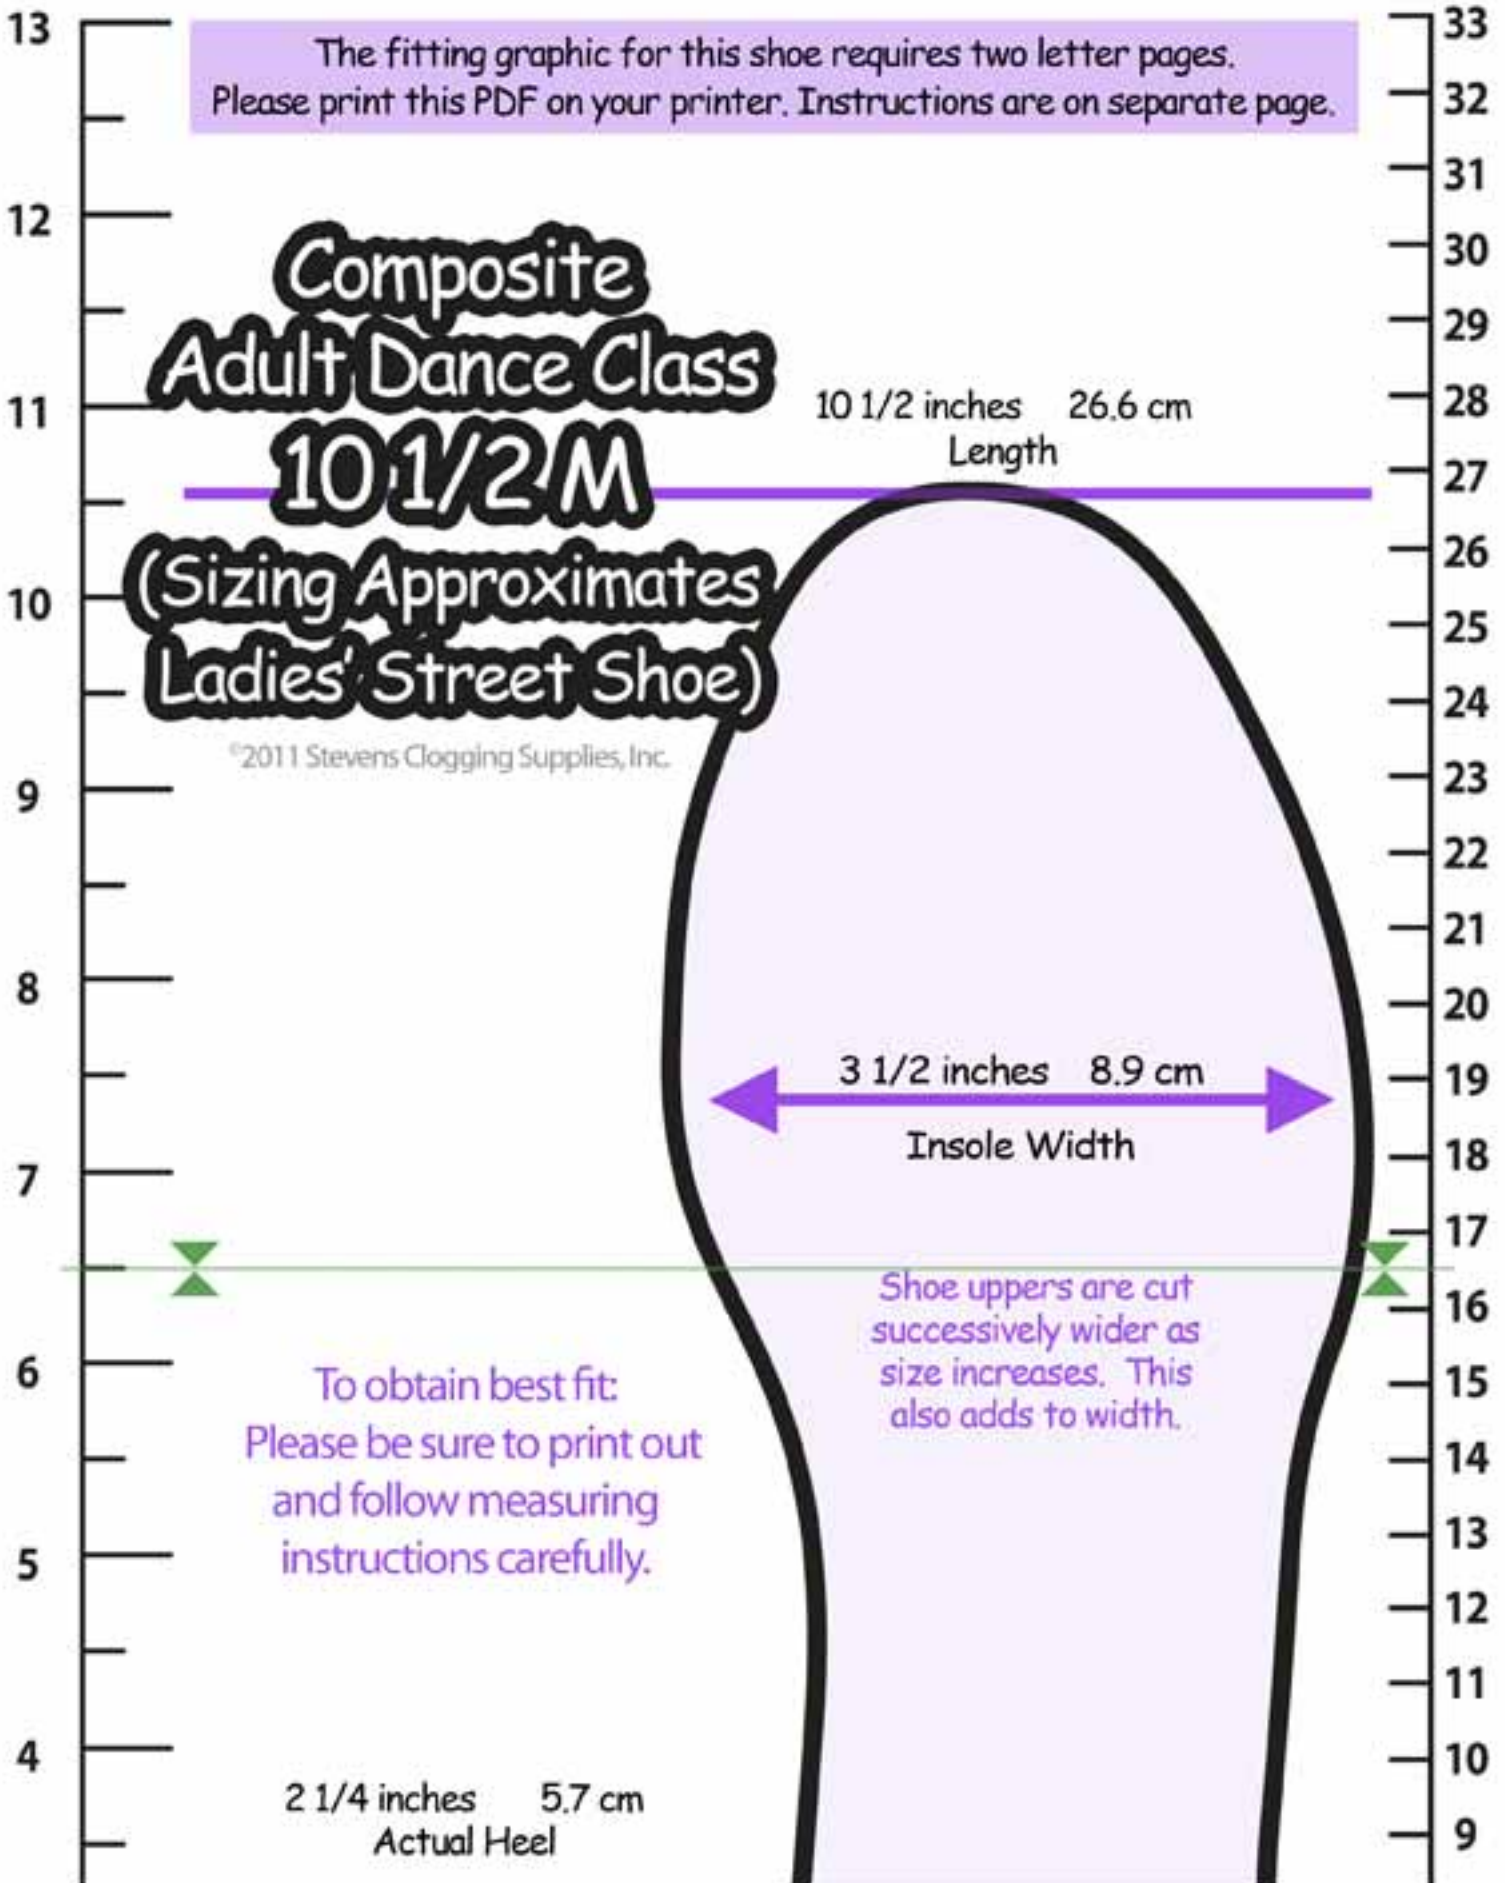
The fitting graphic for this shoe requires two letter pages.
Please print this PDF on your printer. Instructions are on separate page.

Composite
Adult Dance Class
10 1/2 M
(Sizing Approximates
Ladies' Street Shoe)

©2011 Stevens Clogging Supplies, Inc.

10 1/2 inches 26.6 cm
Length

3 1/2 inches 8.9 cm
Insole Width

Shoe uppers are cut successively wider as size increases. This also adds to width.

To obtain best fit:
Please be sure to print out and follow measuring instructions carefully.

2 1/4 inches 5.7 cm
Actual Heel

13
12
11
10
9
8
7
6
5
4

33
32
31
30
29
28
27
26
25
24
23
22
21
20
19
18
17
16
15
14
13
12
11
10
9